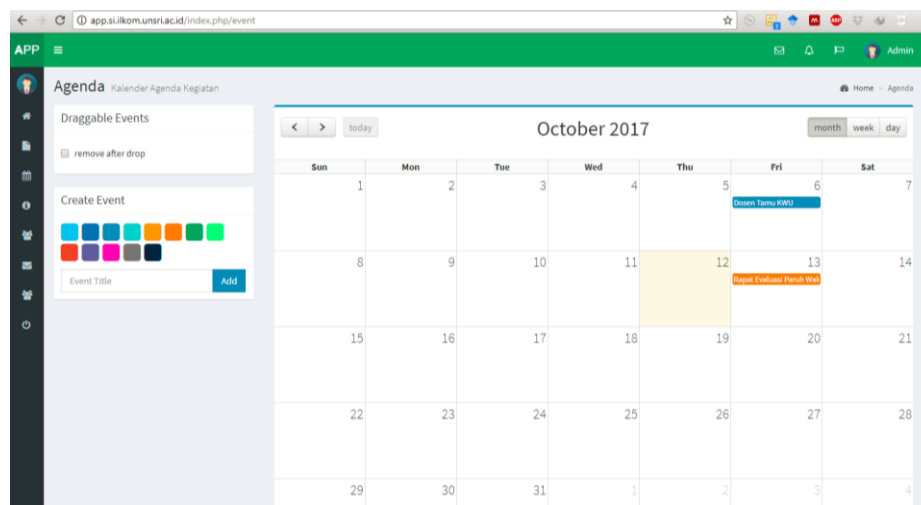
app.si.ilkom.unsri.ac.id/index.php/event

APP ≡ Admin

Agenda Kalender Agenda Kegiatan

Home > Agenda

Draggable Events

remove after drop

Create Event

Event Title

Add

< > today

October 2017

month week day

| Sun | Mon | Tue | Wed | Thu | Fri | Sat |
|---|---|---|---|---|---|---|
| 1 | 2 | 3 | 4 | 5 | 6 Dosen Tamu KWU | 7 |
| 8 | 9 | 10 | 11 | 12 | 13 Rapat Evaluasi Penuh Wak | 14 |
| 15 | 16 | 17 | 18 | 19 | 20 | 21 |
| 22 | 23 | 24 | 25 | 26 | 27 | 28 |
| 29 | 30 | 31 | 1 | 2 | 3 | 4 |